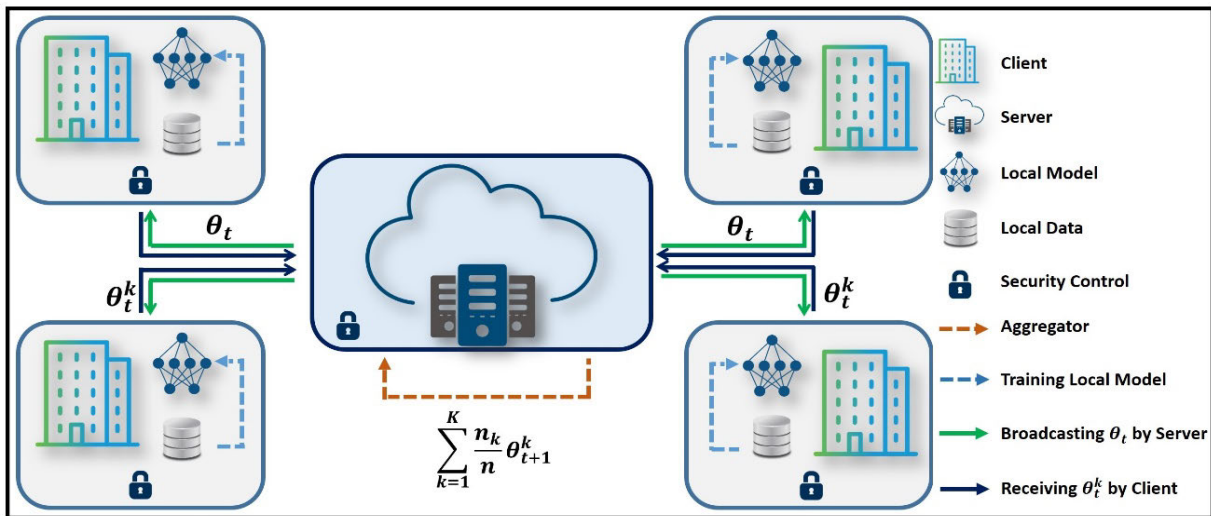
$\theta_t$

$\theta_t^k$

$\theta_t$

$\theta_t^k$

$\sum_{k=1}^{K} \frac{n_k}{n} \theta_{t+1}^k$

Client

Server

Local Model

Local Data

Security Control

Aggregator

Training Local Model

Broadcasting $\theta_t$ by Server

Receiving $\theta_t^k$ by Client